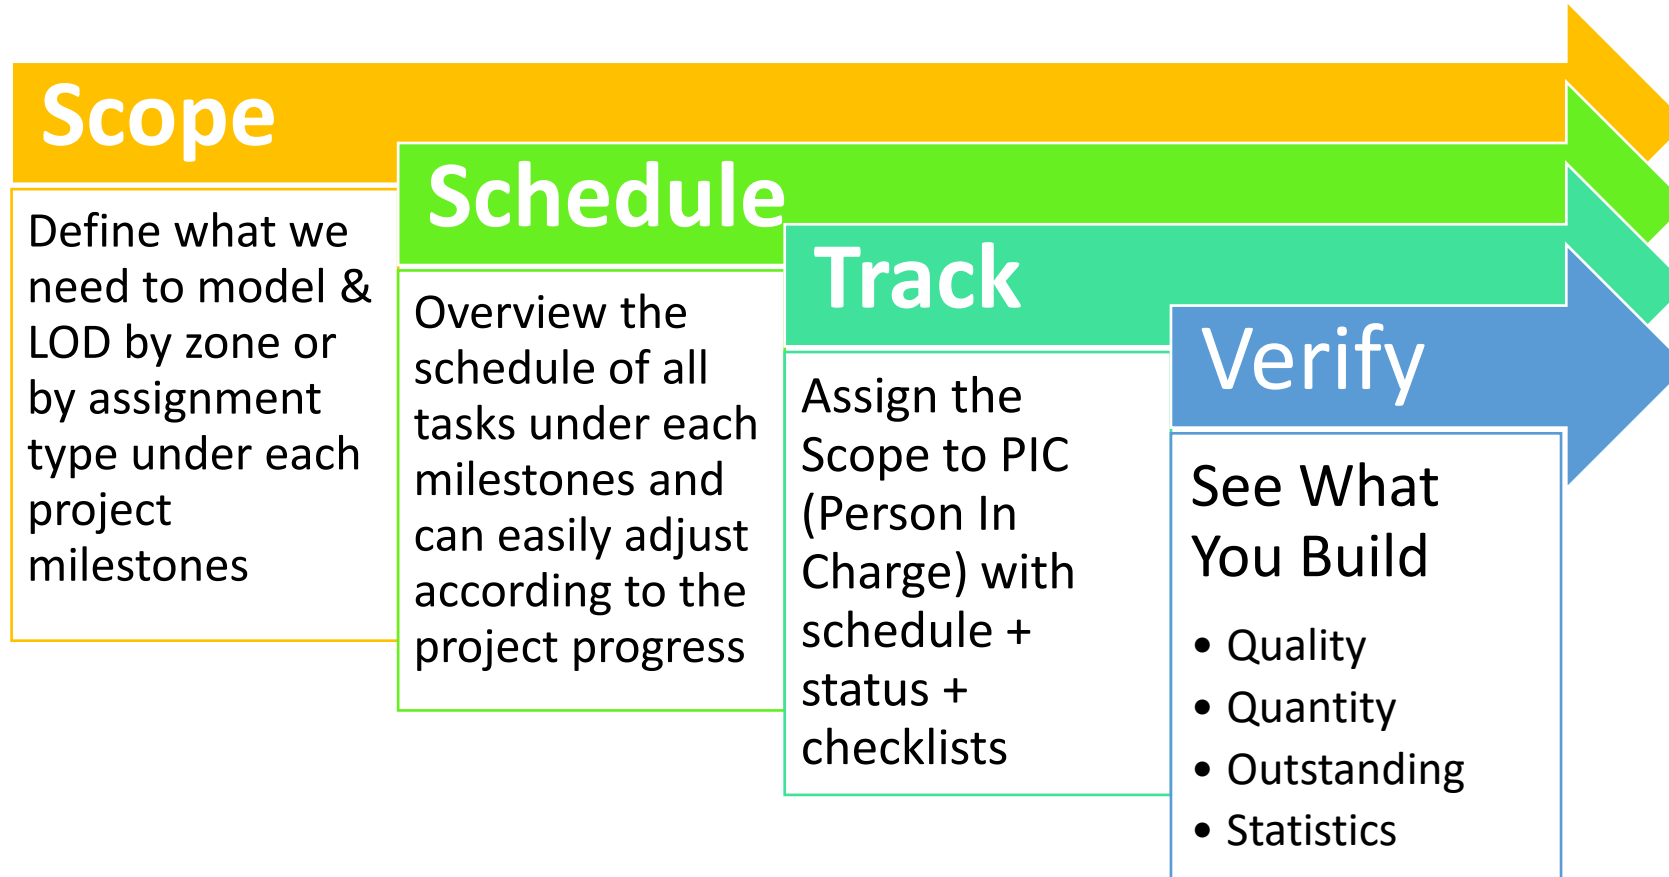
Scope

Define what we need to model & LOD by zone or by assignment type under each project milestones

Schedule

Overview the schedule of all tasks under each milestones and can easily adjust according to the project progress

Track

Assign the Scope to PIC (Person In Charge) with schedule + status + checklists

Verify

See What You Build

- Quality
- Quantity
- Outstanding
- Statistics